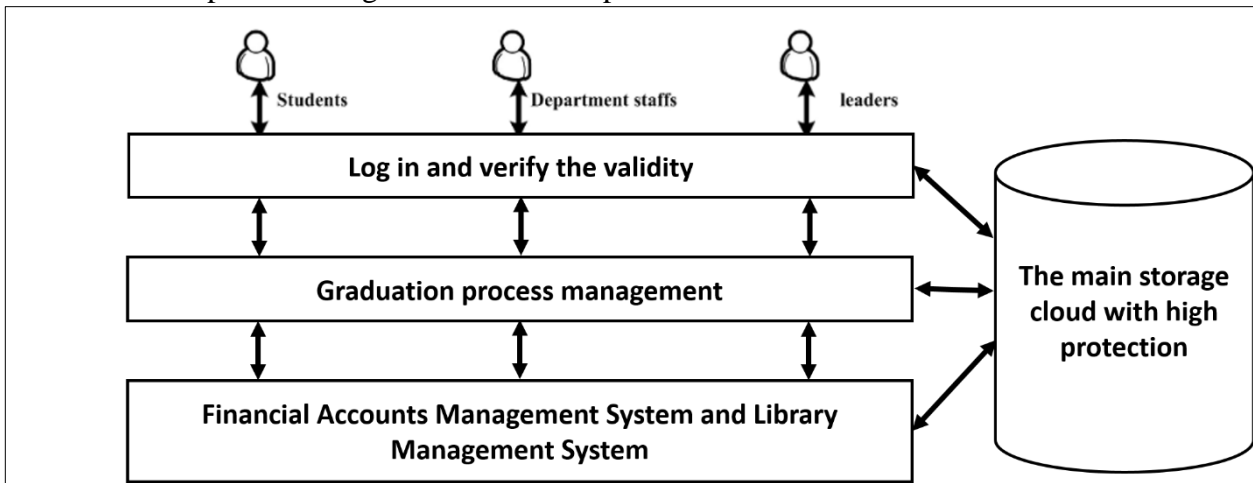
Students

Department staffs

leaders

Log in and verify the validity

Graduation process management

Financial Accounts Management System and Library Management System

The main storage cloud with high protection